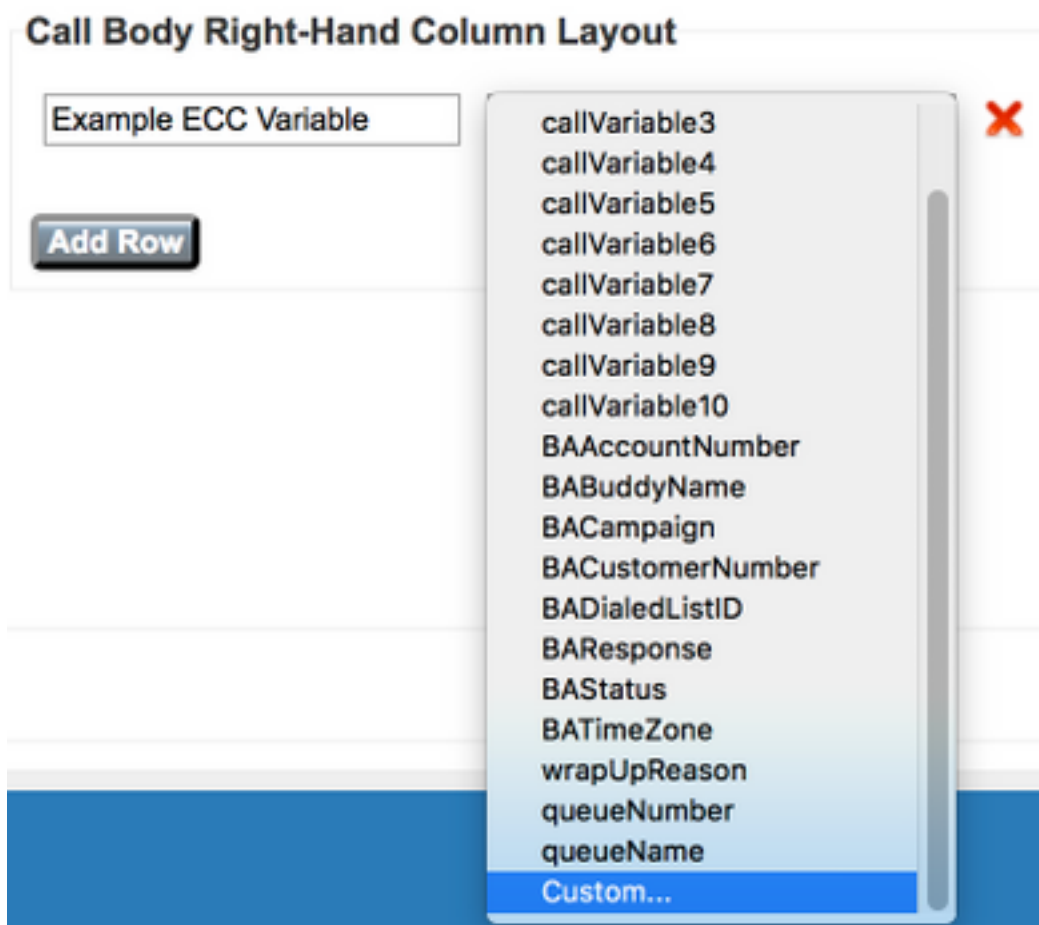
Call Body Right-Hand Column Layout

Example ECC Variable

callVariable3
callVariable4
callVariable5
callVariable6
callVariable7
callVariable8
callVariable9
callVariable10
BAAccountNumber
BABuddyName
BACampaign
BACustomerNumber
BADialedListID
BAResponse
BAStatus
BATimeZone
wrapUpReason
queueNumber
queueName
Custom...

Add Row